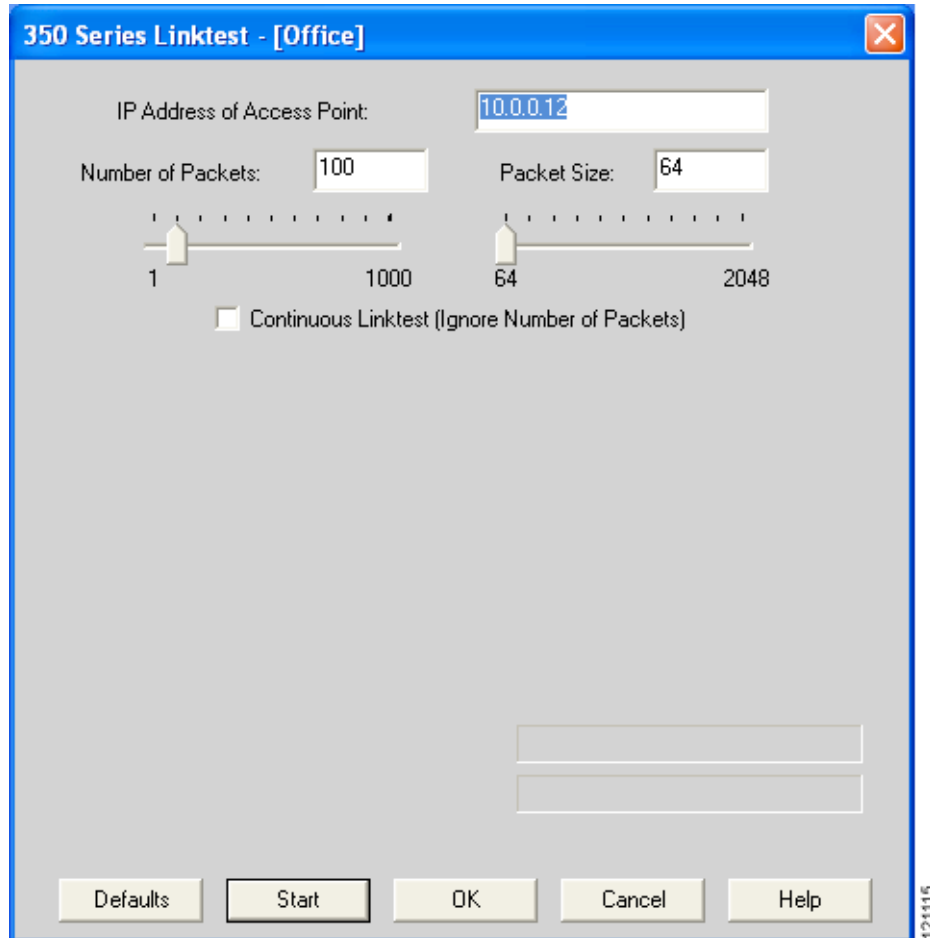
350 Series Linktest - [Office]

IP Address of Access Point: 10.0.0.12

Number of Packets: 100

Packet Size: 64

1

1000

64

2048

Continuous Linktest (Ignore Number of Packets)

Defaults

Start

OK

Cancel

Help

121116